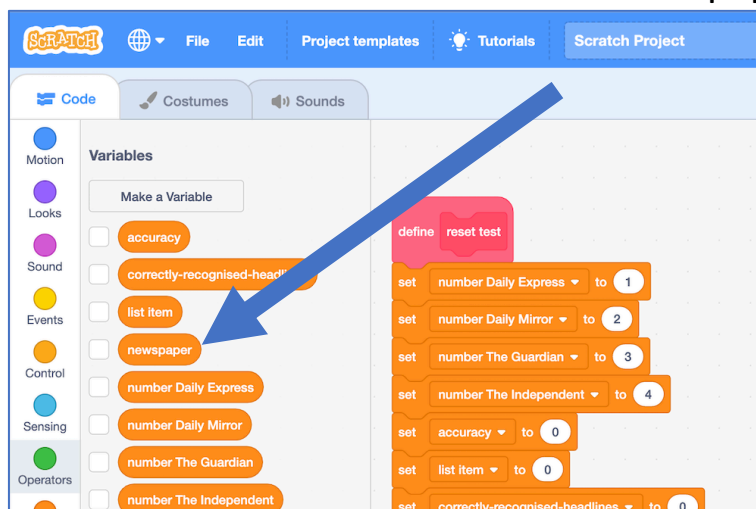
SCRATCH File Edit Project templates Tutorials Scratch Project

Code Costumes Sounds

Motion
Looks
Sound
Events
Control
Sensing
Operators

Variables

Make a Variable

accuracy
correctly-recognised-headli
list item
newspaper
number Daily Express
number Daily Mirror
number The Guardian
number The Independent

define reset test
set number Daily Express to 1
set number Daily Mirror to 2
set number The Guardian to 3
set number The Independent to 4
set accuracy to 0
set list item to 0
set correctly-recognised-headlines to 0